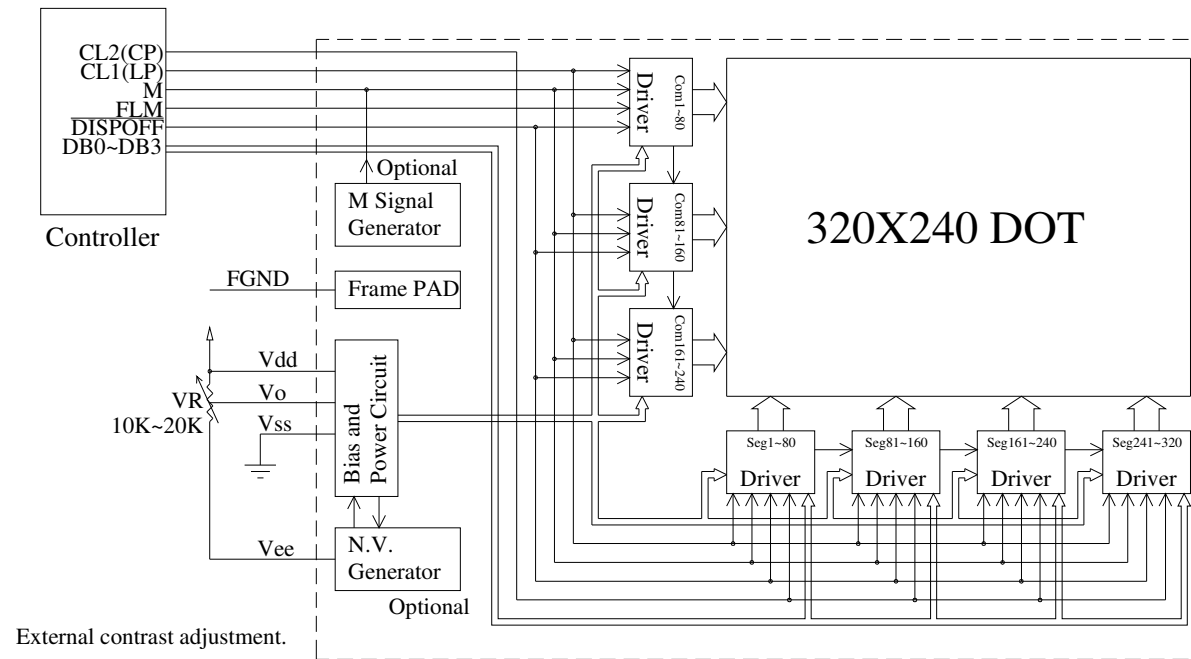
CL2(CP)
CL1(LP)
M
FLM
$\overline{\text{DISPOFF}}$
DB0~DB3

Controller

Optional

M Signal Generator

FGND

Frame PAD

Vdd
Vo
VR
10K~20K
Vss

Bias and Power Circuit

Vee

N.V. Generator

Optional

External contrast adjustment.

Driver
Com1~80

Driver
Com81~160

Driver
Com161~240

320X240 DOT

Seg1~80
Driver

Seg81~160
Driver

Seg161~240
Driver

Seg241~320
Driver